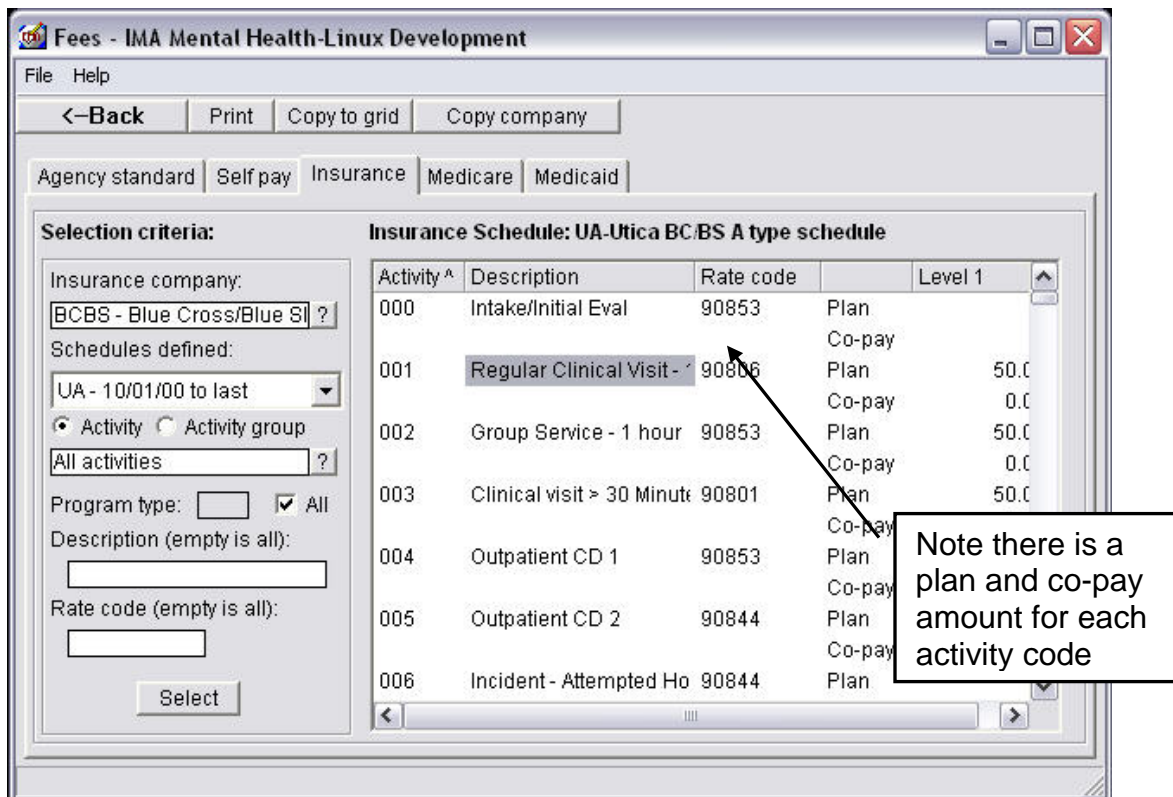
Fees - IMA Mental Health-Linux Development

File Help

<–Back | Print | Copy to grid | Copy company

Agency standard | Self pay | Insurance | Medicare | Medicaid

Selection criteria:

Insurance company:
BCBS - Blue Cross/Blue Sl ?
Schedules defined:
UA - 10/01/00 to last
Activity Activity group
All activities ?
Program type: All
Description (empty is all):
Rate code (empty is all):
Select

Insurance Schedule: UA-Utica BC/BS A type schedule

| Activity ^ | Description | Rate code | | Level 1 |
|---|---|---|---|---|
| 000 | Intake/Initial Eval | 90853 | Plan | |
| | | | Co-pay | |
| 001 | Regular Clinical Visit - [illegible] | 90806 | Plan | 50.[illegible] |
| | | | Co-pay | 0.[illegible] |
| 002 | Group Service - 1 hour | 90853 | Plan | 50.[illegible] |
| | | | Co-pay | 0.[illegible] |
| 003 | Clinical visit > 30 Minut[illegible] | 90801 | Plan | 50.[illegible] |
| | | | Co-pay | |
| 004 | Outpatient CD 1 | 90853 | Plan | |
| | | | Co-pay | |
| 005 | Outpatient CD 2 | 90844 | Plan | |
| | | | Co-pay | |
| 006 | Incident - Attempted Ho | 90844 | Plan | |

Note there is a plan and co-pay amount for each activity code